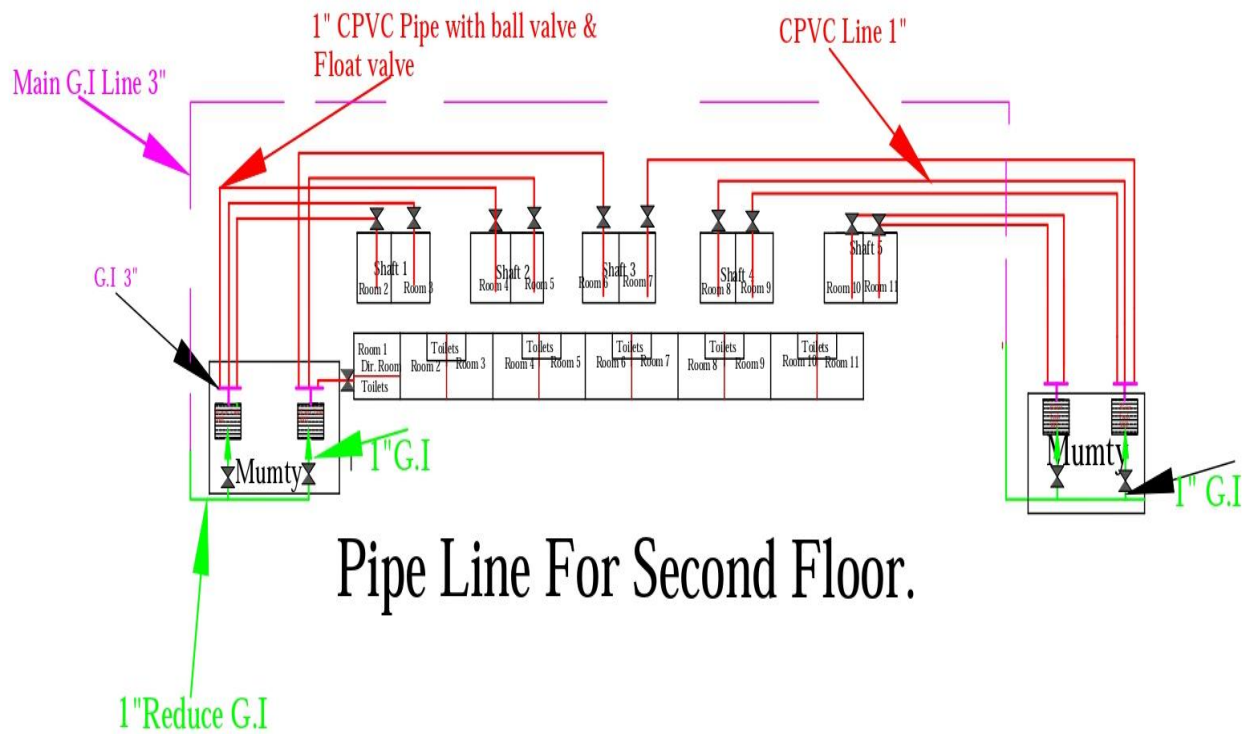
1" CPVC Pipe with ball valve & Float valve

CPVC Line 1"

Main G.I Line 3"

Shaft 1
Room 2
Room 3

Shaft 2
Room 4
Room 5

Shaft 3
Room 6
Room 7

Shaft 4
Room 8
Room 9

Shaft 5
Room 10
Room 11

G.I 3"

Room 1
Dir. Room
Toilets
Toilets
Room 2
Room 3
Toilets
Room 4
Room 5
Toilets
Room 6
Room 7
Toilets
Room 8
Room 9
Toilets
Room 10
Room 11

Mumty

1"G.I

Mumty

1" G.I

Pipe Line For Second Floor.

1"Reduce G.I